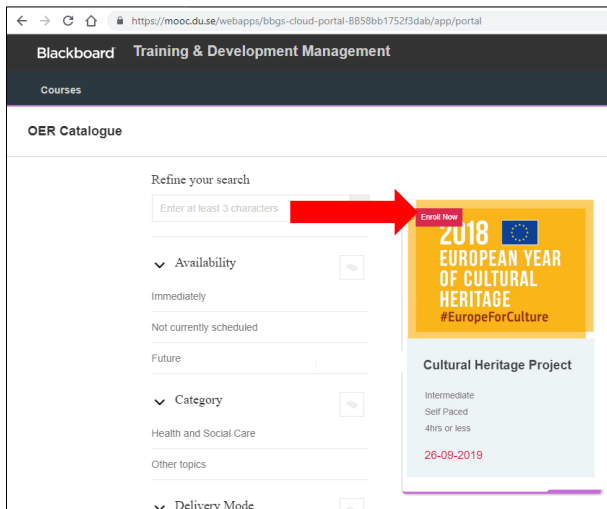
https://mooc.du.se/webapps/bbgs-cloud-portal-BB58bb1752f3dab/app/portal

Blackboard Training & Development Management

Courses

OER Catalogue

Refine your search

Enter at least 3 characters

Availability

Immediately

Not currently scheduled

Future

Category

Health and Social Care

Other topics

Delivery Mode

Enroll Now

2018 EUROPEAN YEAR OF CULTURAL HERITAGE #EuropeForCulture

Cultural Heritage Project

Intermediate

Self Paced

4hrs or less

26-09-2019